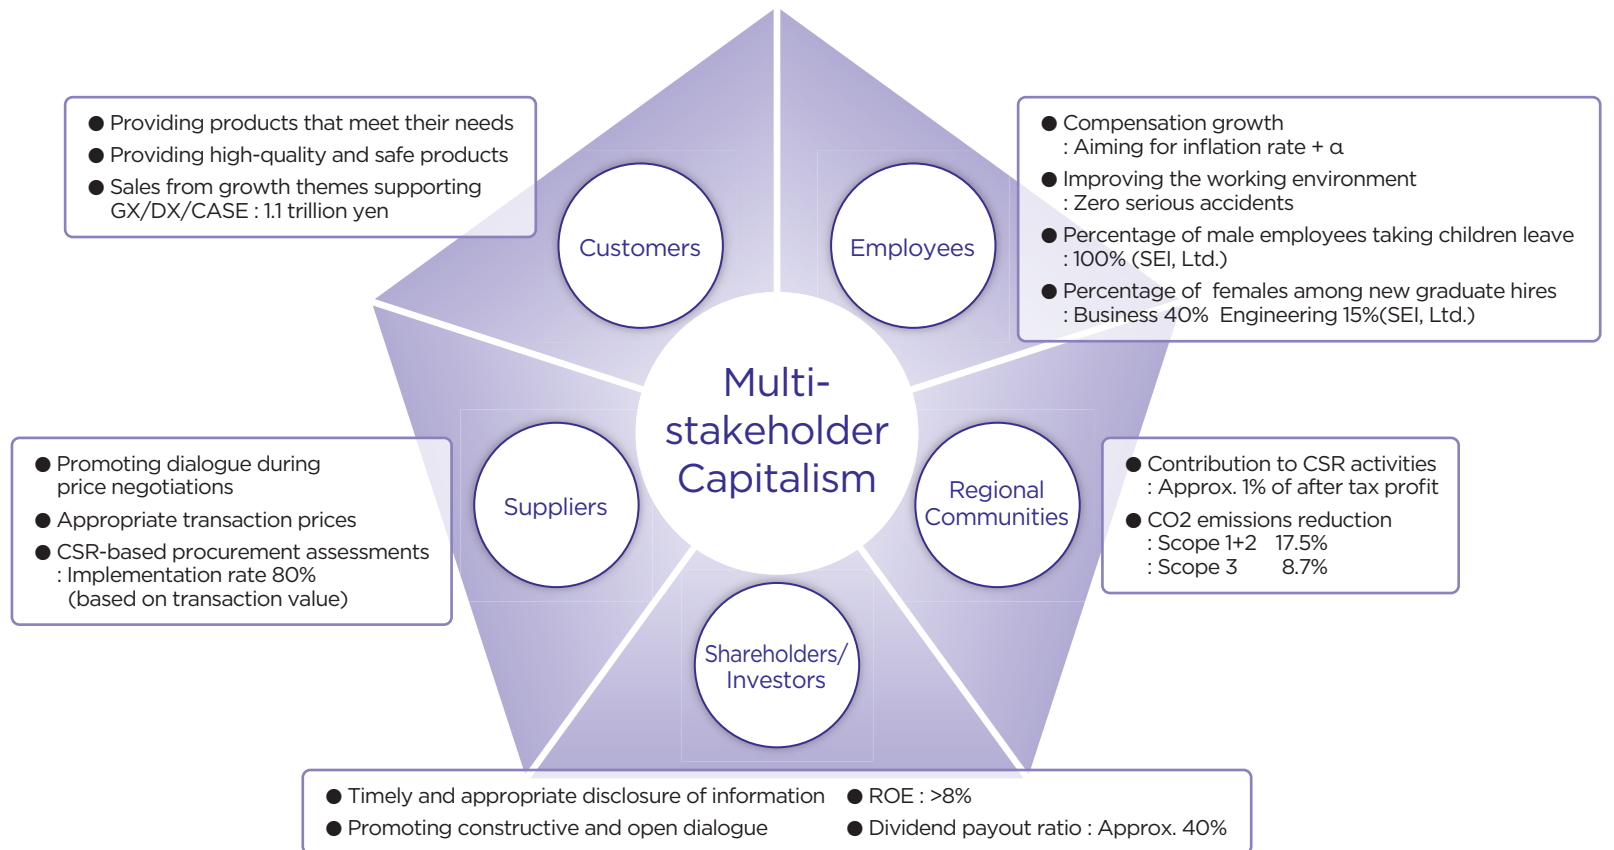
● Providing products that meet their needs
● Providing high-quality and safe products
● Sales from growth themes supporting GX/DX/CASE : 1.1 trillion yen

Customers

Employees

● Compensation growth
: Aiming for inflation rate + α
● Improving the working environment
: Zero serious accidents
● Percentage of male employees taking children leave
: 100% (SEI, Ltd.)
● Percentage of females among new graduate hires
: Business 40% Engineering 15%(SEI, Ltd.)

Multi-stakeholder Capitalism

● Promoting dialogue during price negotiations
● Appropriate transaction prices
● CSR-based procurement assessments
: Implementation rate 80%
(based on transaction value)

Suppliers

Regional Communities

● Contribution to CSR activities
: Approx. 1% of after tax profit
● CO2 emissions reduction
: Scope 1+2 17.5%
: Scope 3 8.7%

Shareholders/ Investors

● Timely and appropriate disclosure of information
● Promoting constructive and open dialogue
● ROE : >8%
● Dividend payout ratio : Approx. 40%